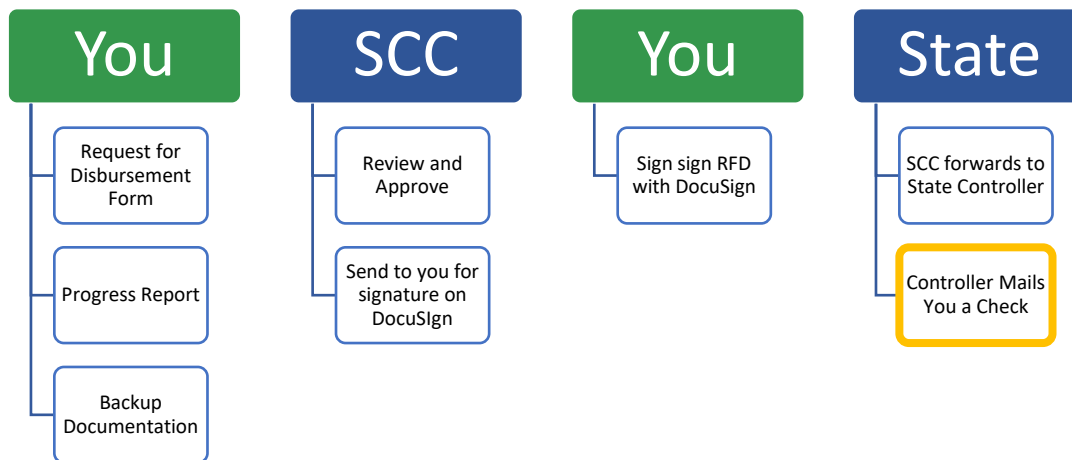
You

Request for Disbursement Form

Progress Report

Backup Documentation

SCC

Review and Approve

Send to you for signature on DocuSIgn

You

Sign sign RFD with DocuSign

State

SCC forwards to State Controller

Controller Mails You a Check